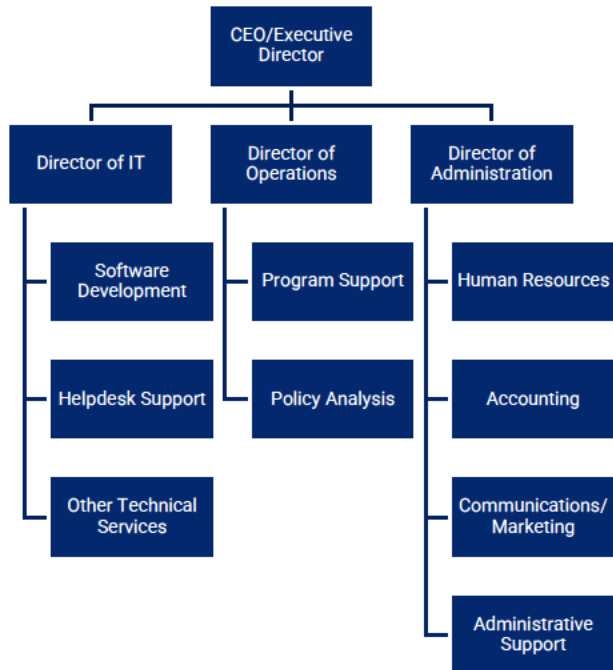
CEO/Executive Director

Director of IT

Software Development

Helpdesk Support

Other Technical Services

Director of Operations

Program Support

Policy Analysis

Director of Administration

Human Resources

Accounting

Communications/ Marketing

Administrative Support